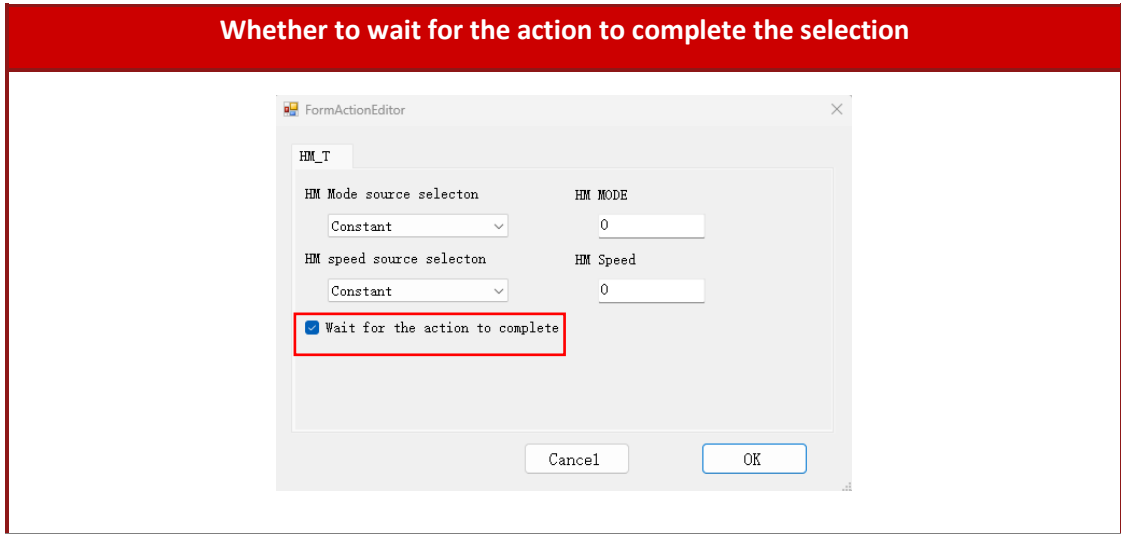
Whether to wait for the action to complete the selection

FormActionEditor

HM_T

HM Mode source selecton

Constant

HM MODE

0

HM speed source selecton

Constant

HM Speed

0

Wait for the action to complete

Cancel

OK